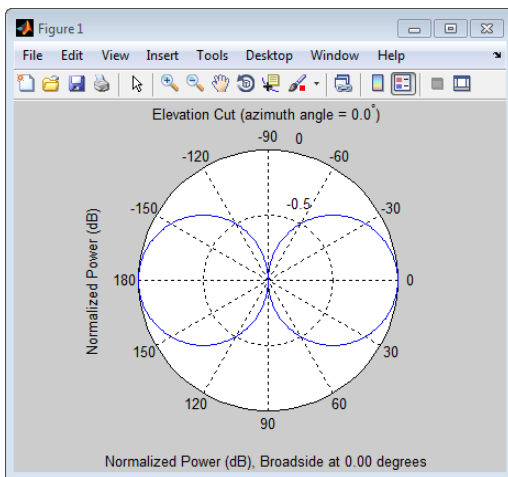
Figure 1

File Edit View Insert Tools Desktop Window Help

Elevation Cut (azimuth angle = 0.0°)

-90
0
-120
-60
-150
-0.5
-30
180
0
150
30
120
60
90

Normalized Power (dB)

Normalized Power (dB), Broadside at 0.00 degrees